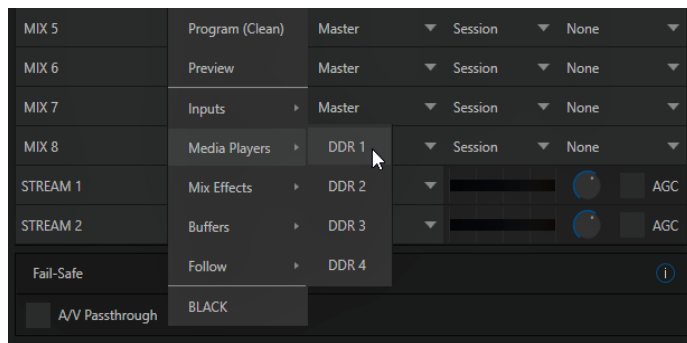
MIX 5
MIX 6
MIX 7
MIX 8
STREAM 1
STREAM 2
Fail-Safe
A/V Passthrough

Program (Clean)
Preview
Inputs
Media Players
Mix Effects
Buffers
Follow
BLACK

DDR 1
DDR 2
DDR 3
DDR 4

Master
Master
Master

Session
Session
Session
Session

None
None
None
None

AGC
AGC